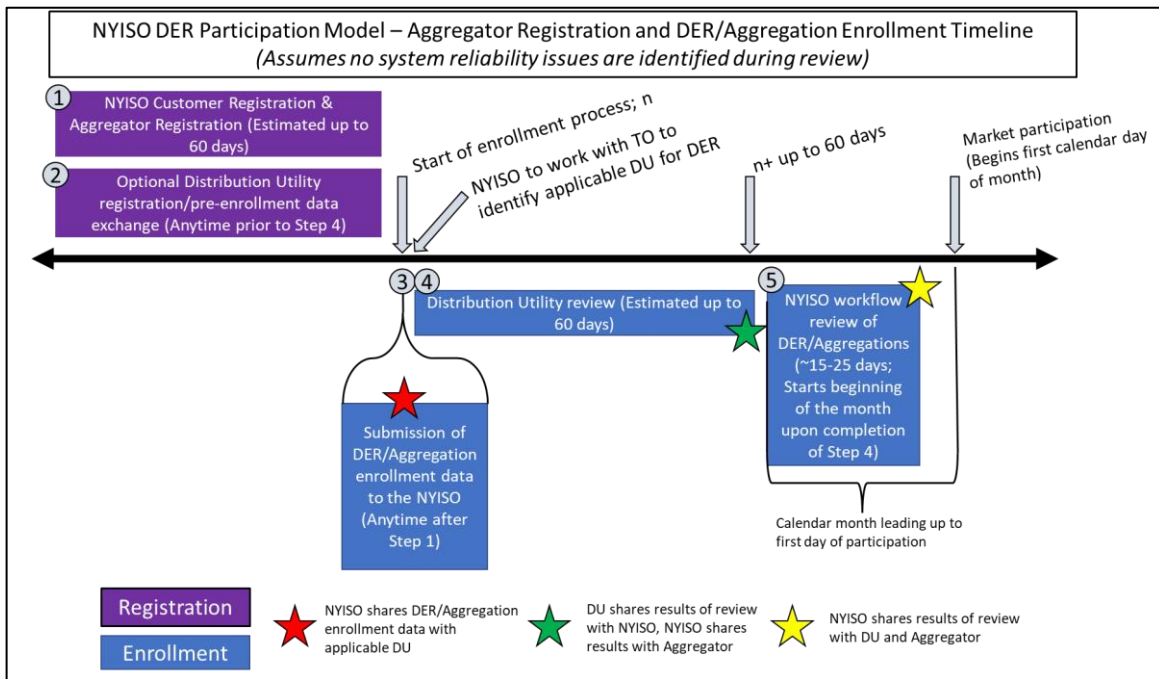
NYISO DER Participation Model – Aggregator Registration and DER/Aggregation Enrollment Timeline
*(Assumes no system reliability issues are identified during review)*

1 NYISO Customer Registration & Aggregator Registration (Estimated up to 60 days)

2 Optional Distribution Utility registration/pre-enrollment data exchange (Anytime prior to Step 4)

Start of enrollment process; n

NYISO to work with TO to identify applicable DU for DER

n+ up to 60 days

Market participation (Begins first calendar day of month)

3 4

Distribution Utility review (Estimated up to 60 days)

5 NYISO workflow review of DER/Aggregations (~15-25 days; Starts beginning of the month upon completion of Step 4)

Submission of DER/Aggregation enrollment data to the NYISO (Anytime after Step 1)

Calendar month leading up to first day of participation

Registration

Enrollment

NYISO shares DER/Aggregation enrollment data with applicable DU

DU shares results of review with NYISO, NYISO shares results with Aggregator

NYISO shares results of review with DU and Aggregator